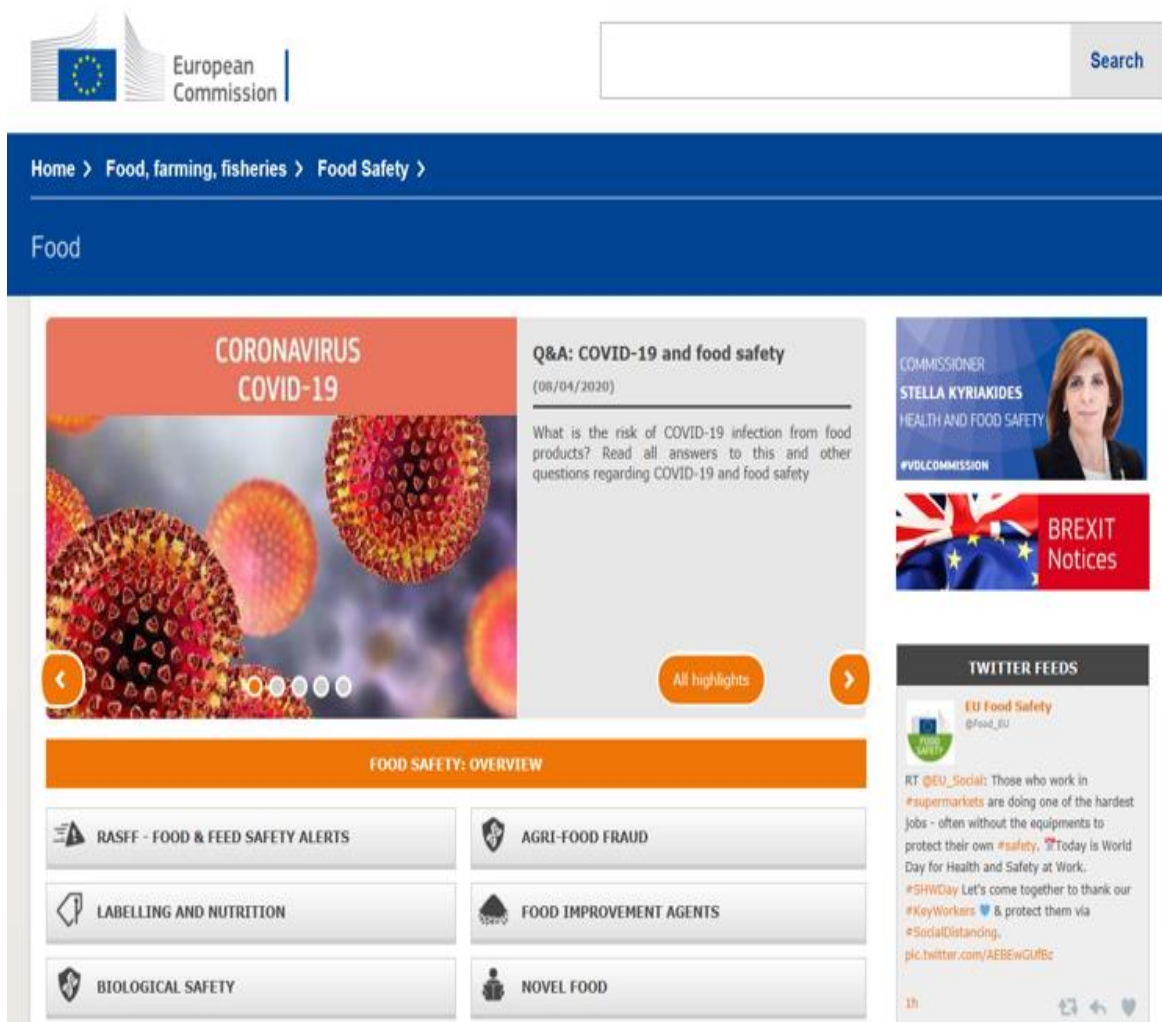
European Commission

Search

Home › Food, farming, fisheries › Food Safety ›

Food

CORONAVIRUS COVID-19

Q&A: COVID-19 and food safety

(08/04/2020)

What is the risk of COVID-19 infection from food products? Read all answers to this and other questions regarding COVID-19 and food safety

All highlights

COMMISSIONER
STELLA KYRIAKIDES
HEALTH AND FOOD SAFETY
#VDLCOMMISSION

BREXIT Notices

TWITTER FEEDS

EU Food Safety
@Food_EU

FOOD SAFETY

RT @EU_Social: Those who work in #supermarkets are doing one of the hardest jobs - often without the equipments to protect their own #safety. Today is World Day for Health and Safety at Work. #SHWDay Let's come together to thank our #KeyWorkers & protect them via #SocialDistancing. pic.twitter.com/AEBEwGUfBz

1h

FOOD SAFETY: OVERVIEW

RASFF - FOOD & FEED SAFETY ALERTS

AGRI-FOOD FRAUD

LABELLING AND NUTRITION

FOOD IMPROVEMENT AGENTS

BIOLOGICAL SAFETY

NOVEL FOOD